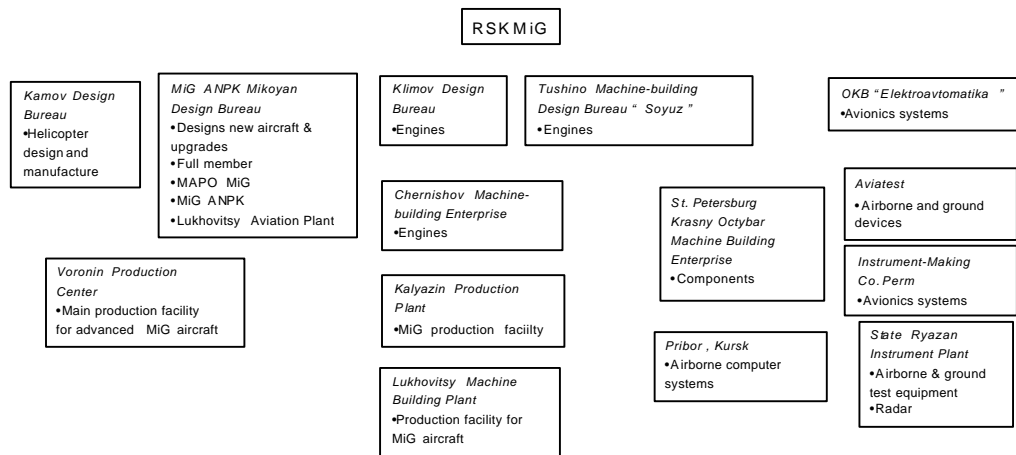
RSK MiG

Kamov Design Bureau
•Helicopter design and manufacture

MiG ANPK Mikoyan Design Bureau
•Designs new aircraft & upgrades
•Full member
•MAPO MiG
•MiG ANPK
•Lukhovitsy Aviation Plant

Voronin Production Center
•Main production facility for advanced MiG aircraft

Klimov Design Bureau
•Engines

Tushino Machine-building Design Bureau " Soyuz "
•Engines

Chernishov Machine-building Enterprise
•Engines

Kalyazin Production Plant
•MiG production faciilty

Lukhovitsy Machine Building Plant
•Production facility for MiG aircraft

St. Petersburg Krasny Octybar Machine Building Enterprise
•Components

Pribor , Kursk
•Airborne computer systems

OKB "Elektroavtomatika "
•Avionics systems

Aviatest
•Airborne and ground devices

Instrument-Making Co. Perm
•Avionics systems

State Ryazan Instrument Plant
•Airborne & ground test equipment
•Radar